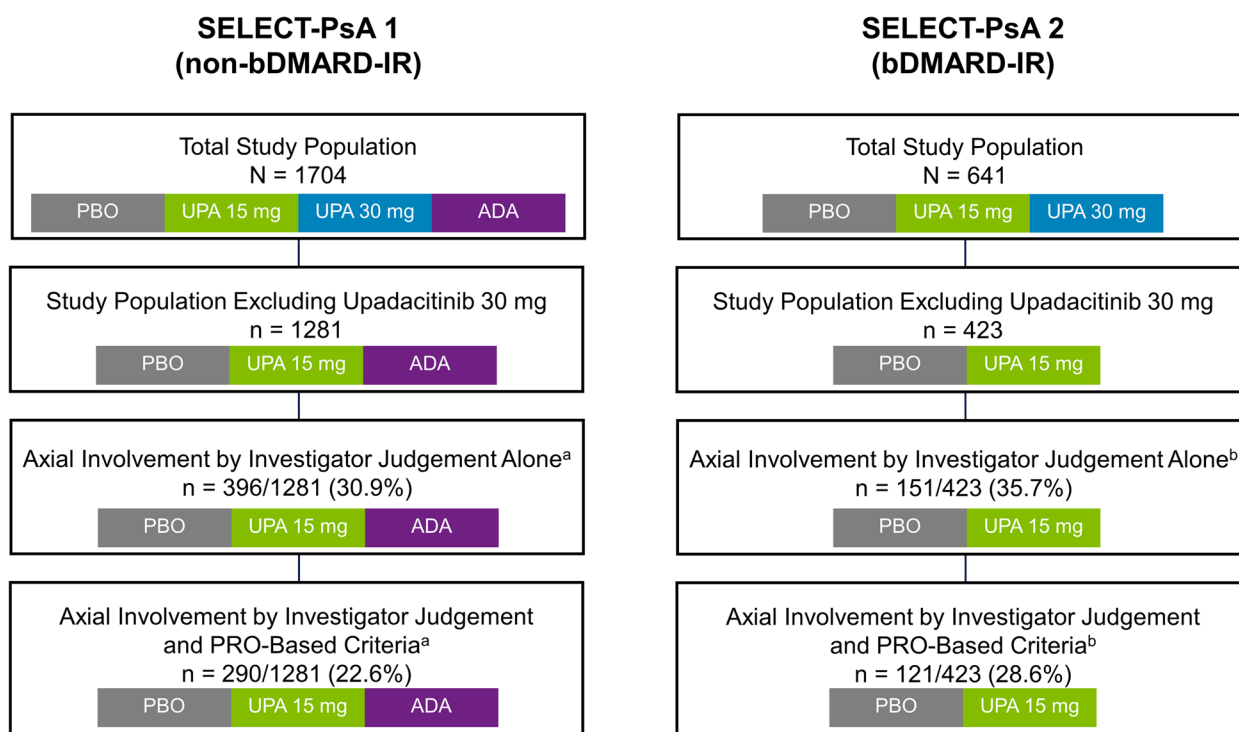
SELECT-PsA 1
(non-bDMARD-IR)

Total Study Population
N = 1704

PBO UPA 15 mg UPA 30 mg ADA

Study Population Excluding Upadacitinib 30 mg
n = 1281

PBO UPA 15 mg ADA

Axial Involvement by Investigator Judgement Alone$^a$
n = 396/1281 (30.9%)

PBO UPA 15 mg ADA

Axial Involvement by Investigator Judgement and PRO-Based Criteria$^a$
n = 290/1281 (22.6%)

PBO UPA 15 mg ADA

SELECT-PsA 2
(bDMARD-IR)

Total Study Population
N = 641

PBO UPA 15 mg UPA 30 mg

Study Population Excluding Upadacitinib 30 mg
n = 423

PBO UPA 15 mg

Axial Involvement by Investigator Judgement Alone$^b$
n = 151/423 (35.7%)

PBO UPA 15 mg

Axial Involvement by Investigator Judgement and PRO-Based Criteria$^b$
n = 121/423 (28.6%)

PBO UPA 15 mg